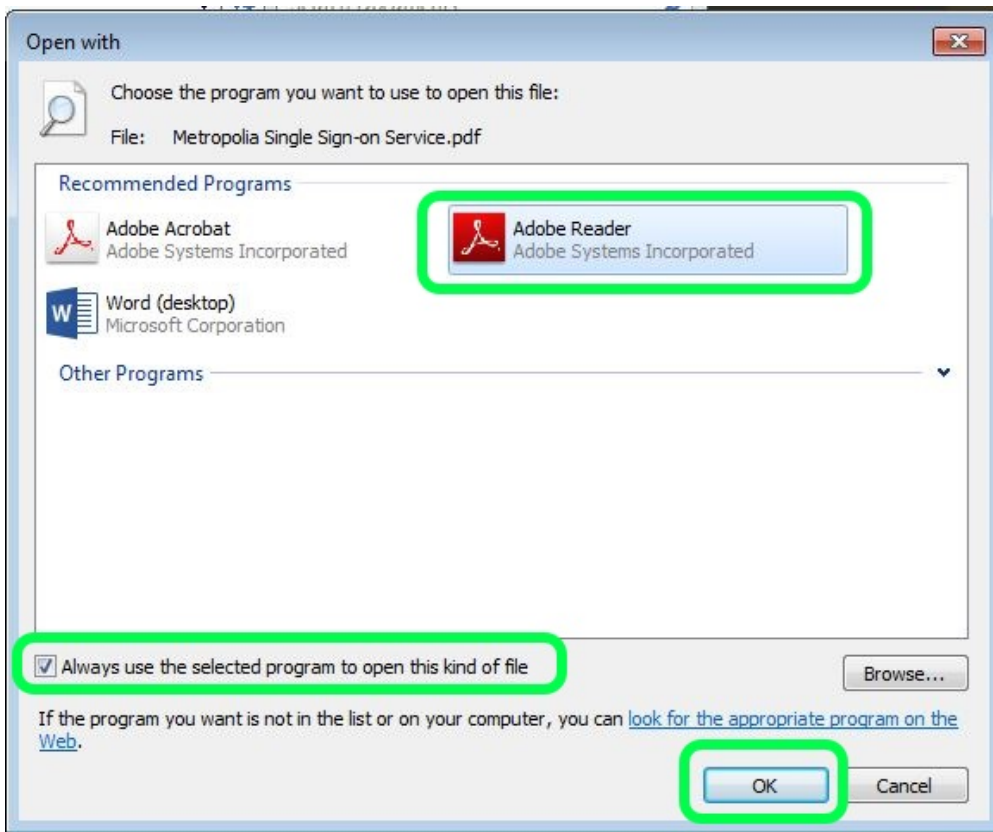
Open with

Choose the program you want to use to open this file:

File: Metropolia Single Sign-on Service.pdf

Recommended Programs

Adobe Acrobat
Adobe Systems Incorporated

Adobe Reader
Adobe Systems Incorporated

Word (desktop)
Microsoft Corporation

Other Programs

Always use the selected program to open this kind of file

Browse...

If the program you want is not in the list or on your computer, you can look for the appropriate program on the Web.

OK

Cancel